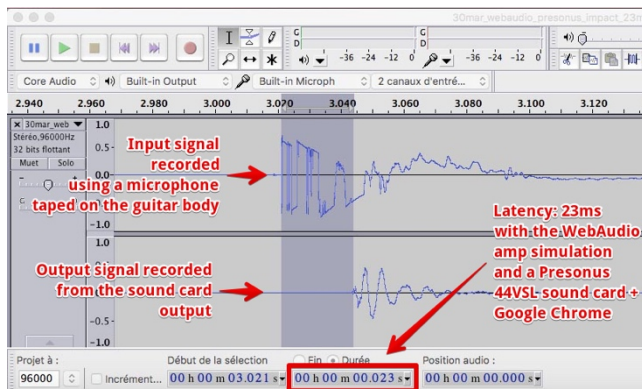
30mar_webaudio_presonus_impact_23m

G
D
-36 -24 -12 0
-36 -24 -12 0

Core Audio
Built-in Output
Built-in Microph
2 canaux d'entré...

2.940 2.960 2.980 3.000 3.070 3.040 3.060 3.080 3.100 3.120

30mar_web
Stéréo,96000Hz
32 bits flottant
Muet
Solo

1.0
0.5-
0.0
-0.5-
-1.0
1.0
0.5-
0.0
-0.5-
-1.0

Input signal recorded using a microphone taped on the guitar body

Latency: 23ms with the WebAudio amp simulation and a Presonus 44VSL sound card + Google Chrome

Output signal recorded from the sound card output

Projet à :
96000
Incrément...
Début de la sélection
00 h 00 m 03.021 s
Fin
Durée
00 h 00 m 00.023 s
Position audio :
00 h 00 m 00.000 s